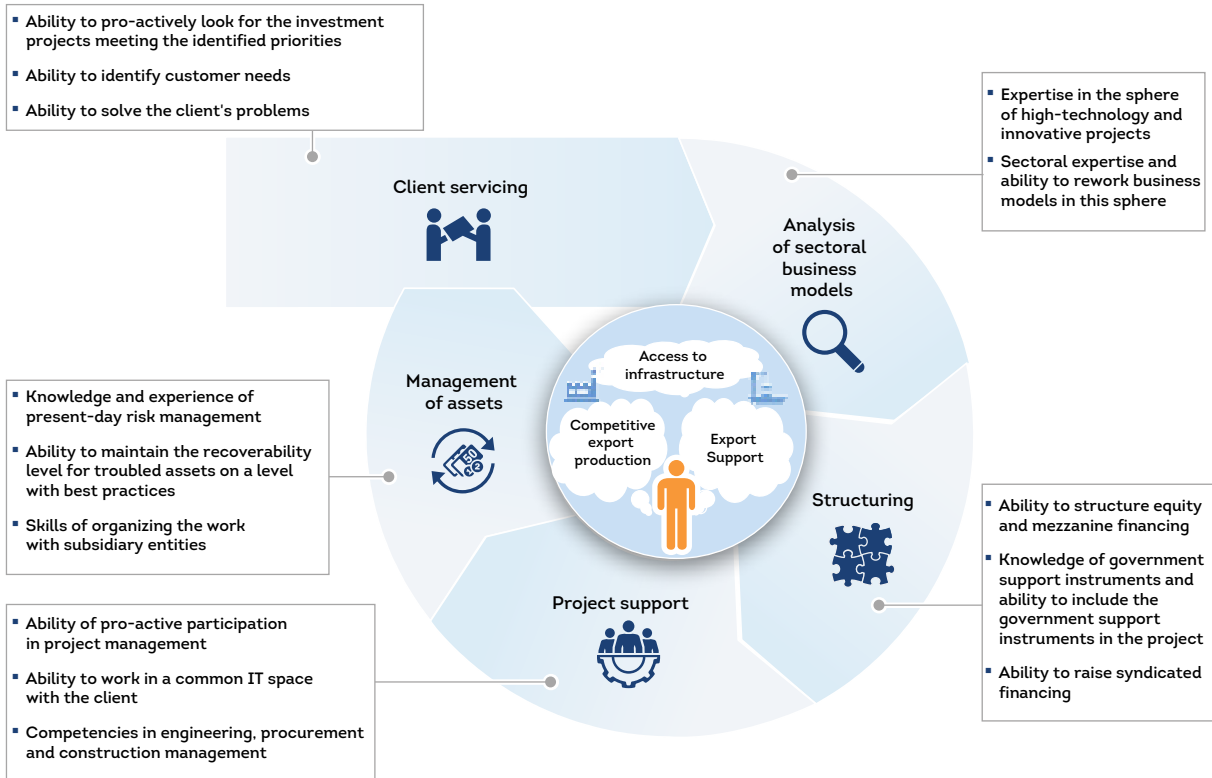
- Ability to pro-actively look for the investment projects meeting the identified priorities
- Ability to identify customer needs
- Ability to solve the client's problems

- Expertise in the sphere of high-technology and innovative projects
- Sectoral expertise and ability to rework business models in this sphere

Client servicing

Analysis of sectoral business models

Access to infrastructure

Competitive export production

Export Support

Management of assets

- Knowledge and experience of present-day risk management
- Ability to maintain the recoverability level for troubled assets on a level with best practices
- Skills of organizing the work with subsidiary entities

Structuring

- Ability to structure equity and mezzanine financing
- Knowledge of government support instruments and ability to include the government support instruments in the project
- Ability to raise syndicated financing

Project support

- Ability of pro-active participation in project management
- Ability to work in a common IT space with the client
- Competencies in engineering, procurement and construction management